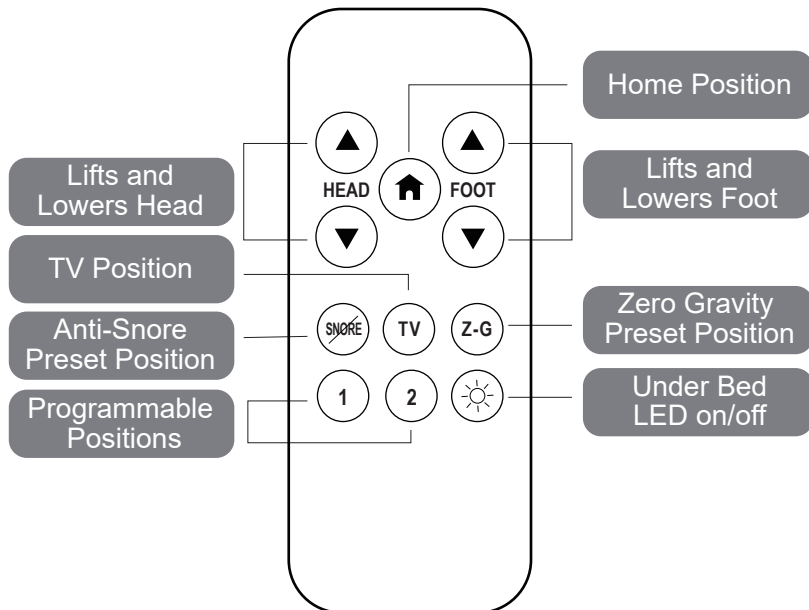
Home Position

Lifts and Lowers Head

HEAD

FOOT

Lifts and Lowers Foot

TV Position

Anti-Snore Preset Position

SNORE

TV

Z-G

Zero Gravity Preset Position

1

2

Programmable Positions

Under Bed LED on/off